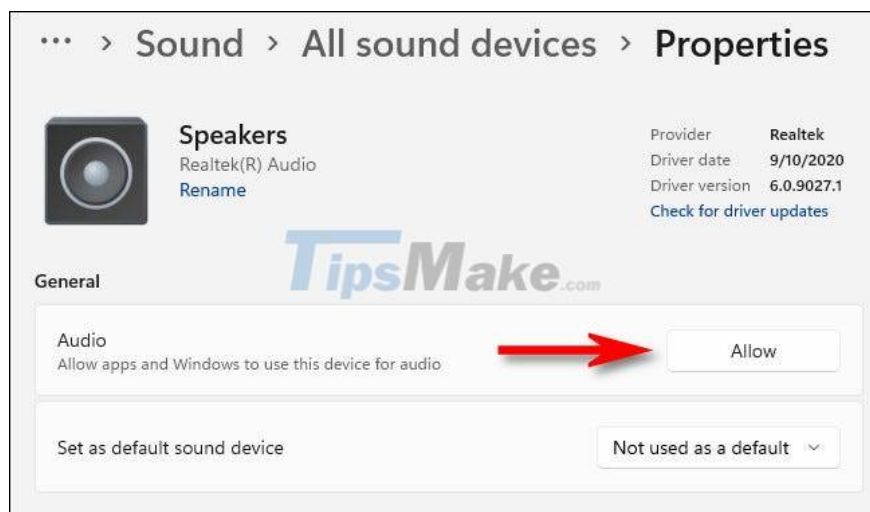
··· > Sound > All sound devices > Properties

Speakers
Realtek(R) Audio
Rename

| Provider | Realtek |
|---|---|
| Driver date | 9/10/2020 |
| Driver version | 6.0.9027.1 |

Check for driver updates

TipsMake.com

General

Audio
Allow apps and Windows to use this device for audio

Allow

Set as default sound device

Not used as a default